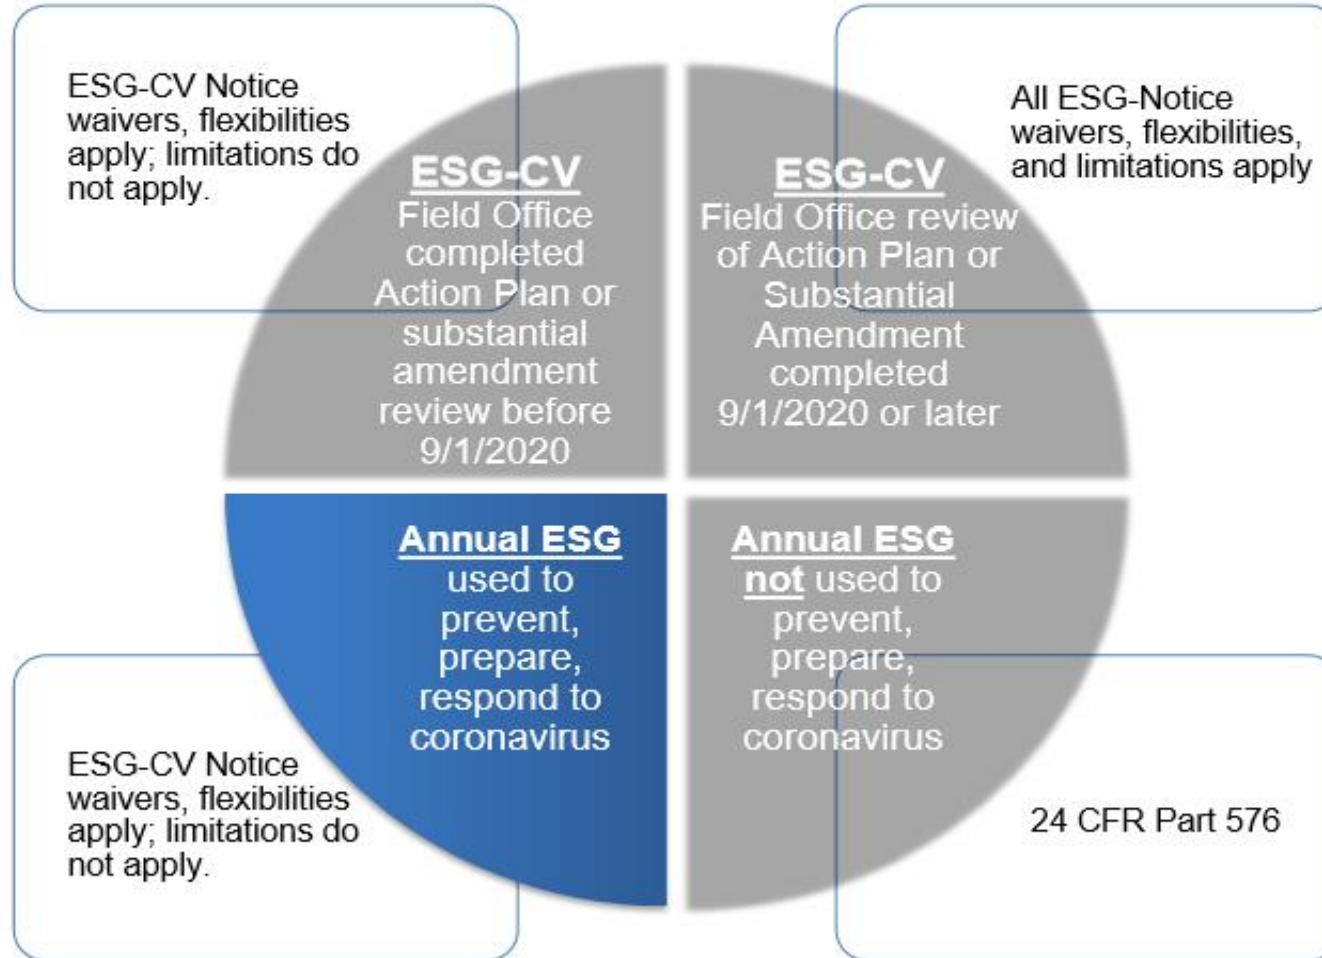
ESG-CV Notice waivers, flexibilities apply; limitations do not apply.

ESG-CV
Field Office completed Action Plan or substantial amendment review before 9/1/2020

ESG-CV
Field Office review of Action Plan or Substantial Amendment completed 9/1/2020 or later

All ESG-Notice waivers, flexibilities, and limitations apply

Annual ESG used to prevent, prepare, respond to coronavirus

Annual ESG not used to prevent, prepare, respond to coronavirus

ESG-CV Notice waivers, flexibilities apply; limitations do not apply.

24 CFR Part 576